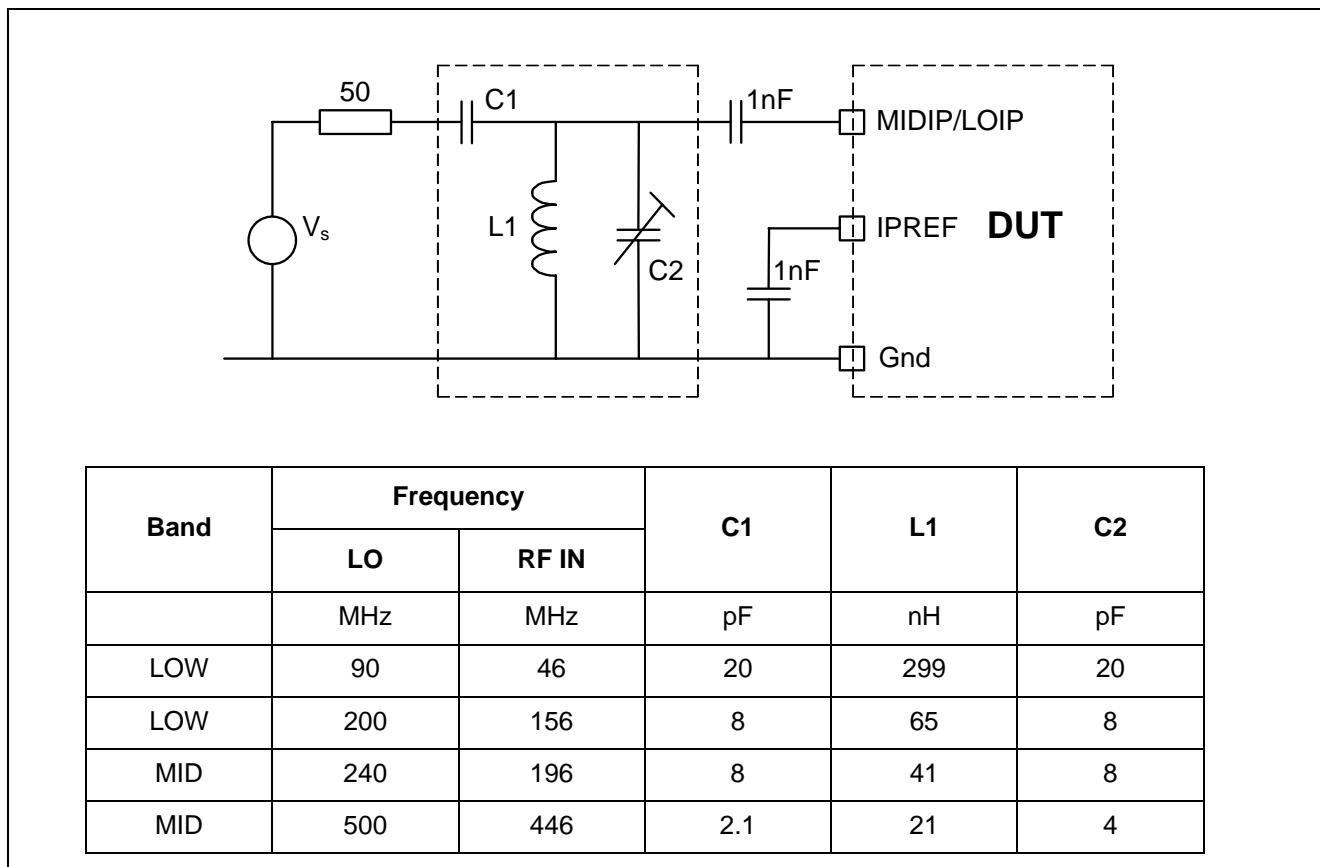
50

C1

1nF

MIDIP/LOIP

$V_s$

L1

C2

1nF

IPREF

DUT

Gnd

| Band | Frequency LO | Frequency RF IN | C1 | L1 | C2 |
|---|---|---|---|---|---|
| | MHz | MHz | pF | nH | pF |
| LOW | 90 | 46 | 20 | 299 | 20 |
| LOW | 200 | 156 | 8 | 65 | 8 |
| MID | 240 | 196 | 8 | 41 | 8 |
| MID | 500 | 446 | 2.1 | 21 | 4 |